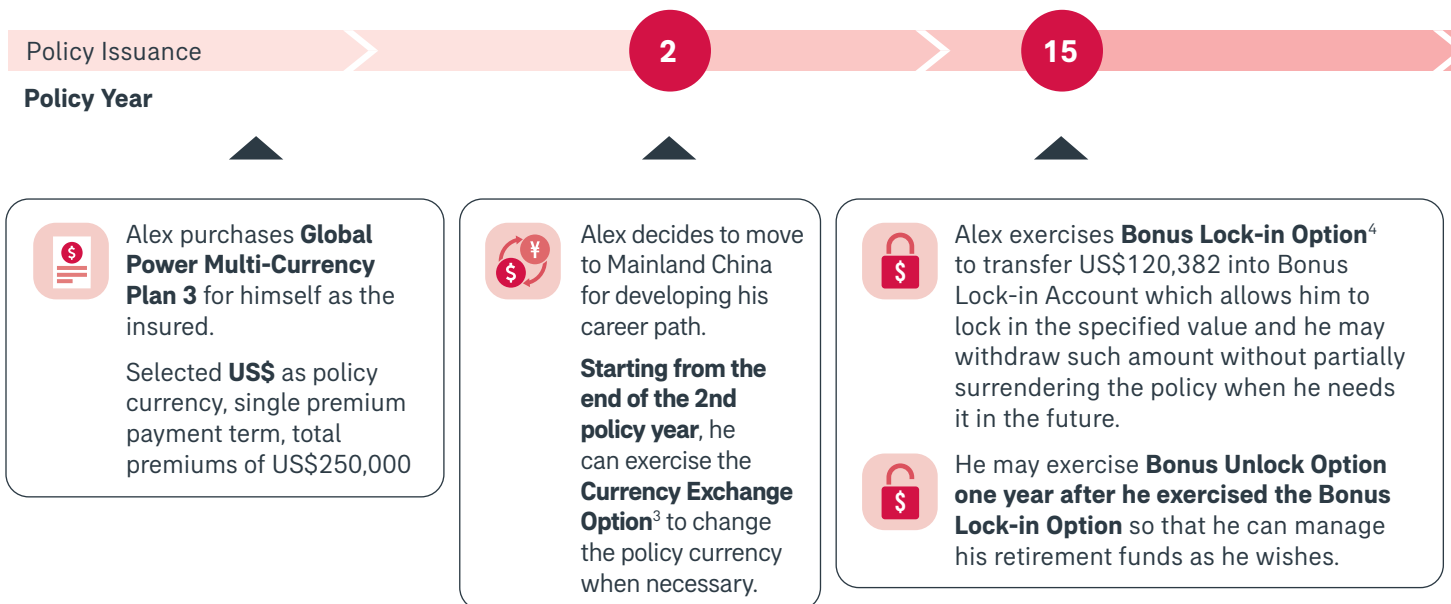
Policy Issuance

2

15

Policy Year

Alex purchases **Global Power Multi-Currency Plan 3** for himself as the insured.

Selected **US$** as policy currency, single premium payment term, total premiums of US$250,000

¥

Alex decides to move to Mainland China for developing his career path.

**Starting from the end of the 2nd policy year**, he can exercise the **Currency Exchange Option**$^3$ to change the policy currency when necessary.

Alex exercises **Bonus Lock-in Option**$^4$ to transfer US$120,382 into Bonus Lock-in Account which allows him to lock in the specified value and he may withdraw such amount without partially surrendering the policy when he needs it in the future.

He may exercise **Bonus Unlock Option one year after he exercised the Bonus Lock-in Option** so that he can manage his retirement funds as he wishes.